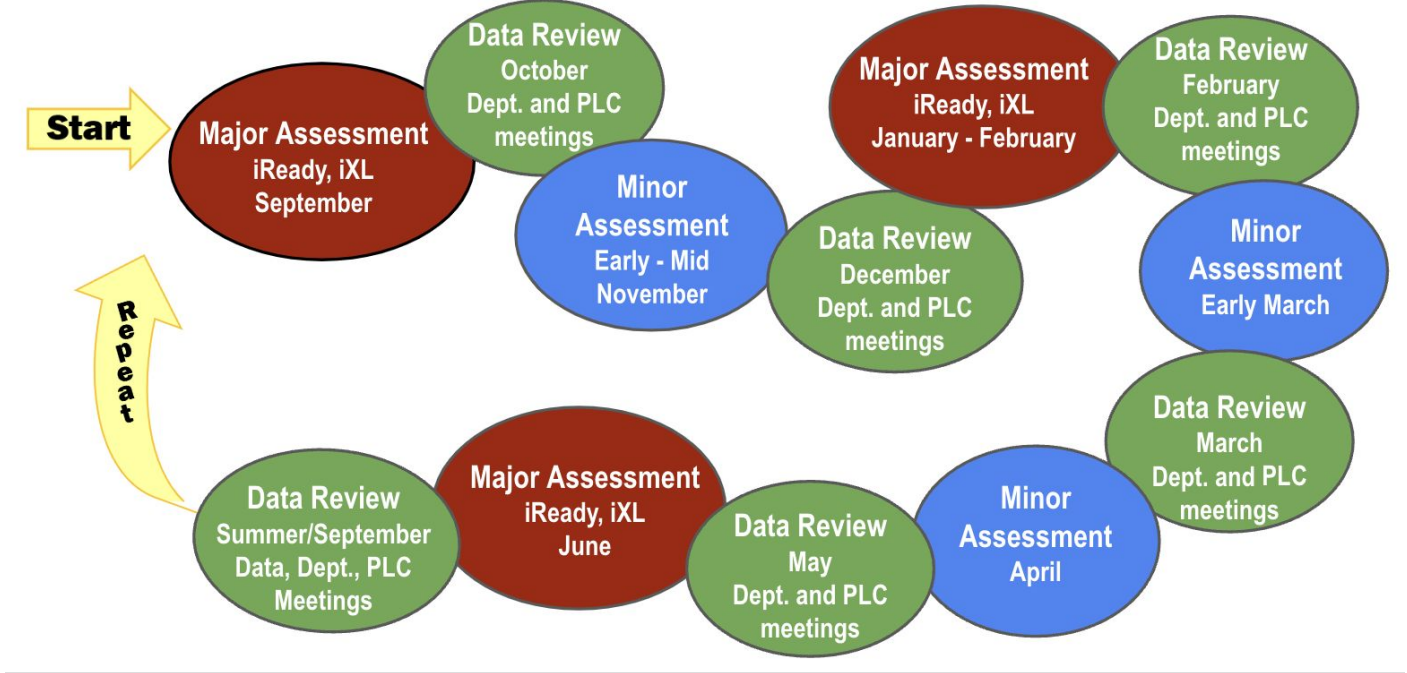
Start

Major Assessment
iReady, iXL
September

Data Review
October
Dept. and PLC meetings

Minor Assessment
Early - Mid November

Data Review
December
Dept. and PLC meetings

Major Assessment
iReady, iXL
January - February

Data Review
February
Dept. and PLC meetings

Minor Assessment
Early March

Data Review
March
Dept. and PLC meetings

Minor Assessment
April

Data Review
May
Dept. and PLC meetings

Major Assessment
iReady, iXL
June

Data Review
Summer/September
Data, Dept., PLC Meetings

Repeat